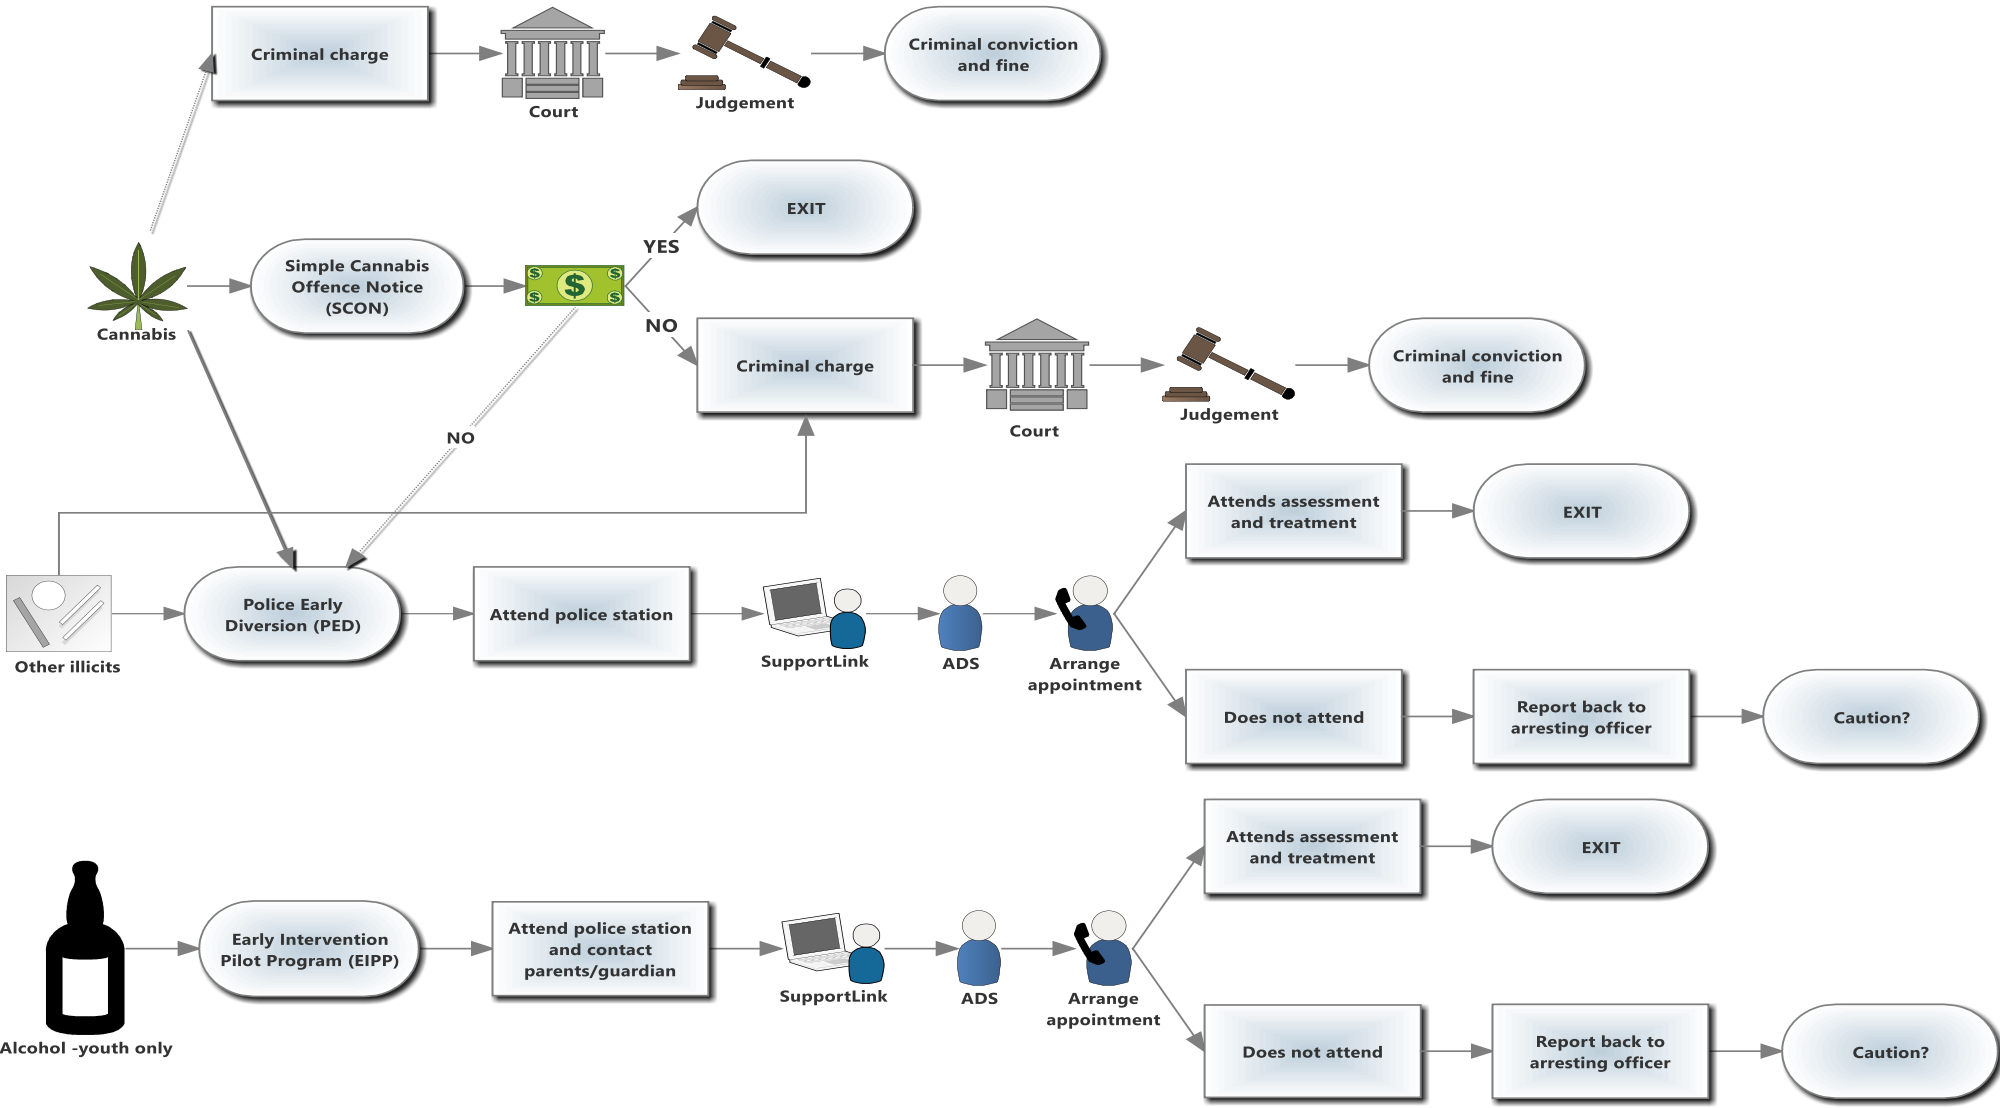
Criminal charge

Court

Judgement

Criminal conviction and fine

EXIT

YES

Cannabis

Simple Cannabis Offence Notice (SCON)

$

NO

Criminal charge

Court

Judgement

Criminal conviction and fine

NO

Attends assessment and treatment

EXIT

Other illicits

Police Early Diversion (PED)

Attend police station

SupportLink

ADS

Arrange appointment

Does not attend

Report back to arresting officer

Caution?

Attends assessment and treatment

EXIT

Alcohol -youth only

Early Intervention Pilot Program (EIPP)

Attend police station and contact parents/guardian

SupportLink

ADS

Arrange appointment

Does not attend

Report back to arresting officer

Caution?